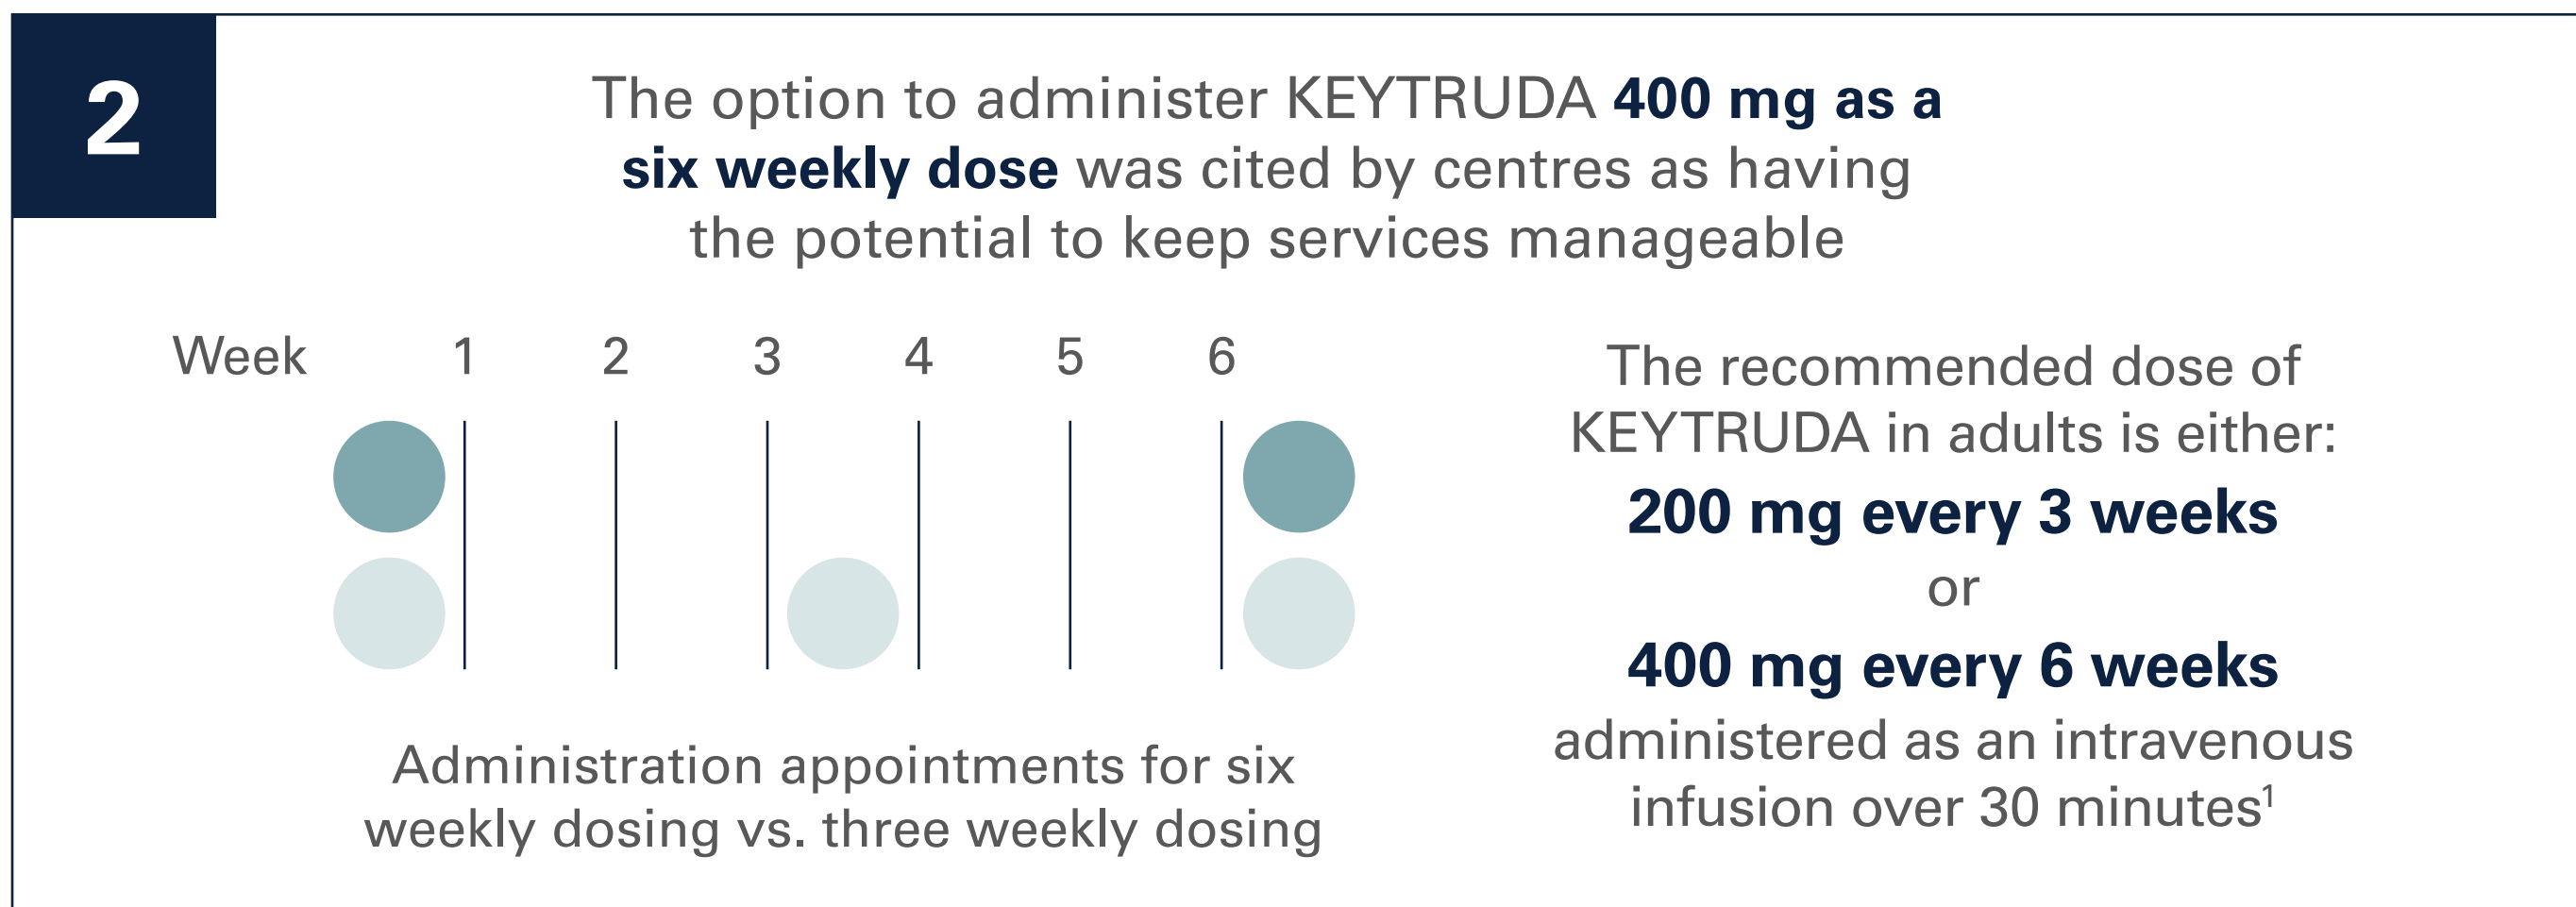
2

The option to administer KEYTRUDA **400 mg as a six weekly dose** was cited by centres as having the potential to keep services manageable

Week 1 2 3 4 5 6

Administration appointments for six weekly dosing vs. three weekly dosing

The recommended dose of KEYTRUDA in adults is either:

**200 mg every 3 weeks**

or

**400 mg every 6 weeks**

administered as an intravenous infusion over 30 minutes$^1$